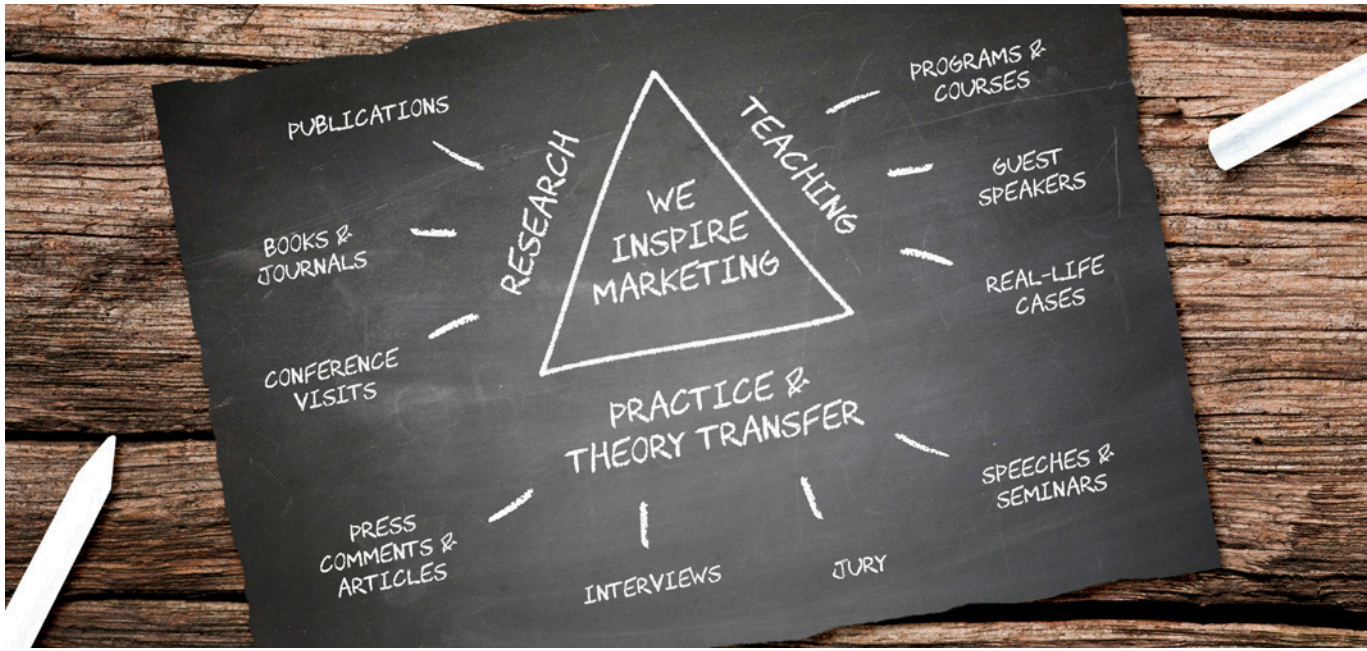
WE INSPIRE MARKETING

RESEARCH

TEACHING

PRACTICE & THEORY TRANSFER

PUBLICATIONS

BOOKS & JOURNALS

CONFERENCE VISITS

PROGRAMS & COURSES

GUEST SPEAKERS

REAL-LIFE CASES

SPEECHES & SEMINARS

JURY

INTERVIEWS

PRESS COMMENTS & ARTICLES